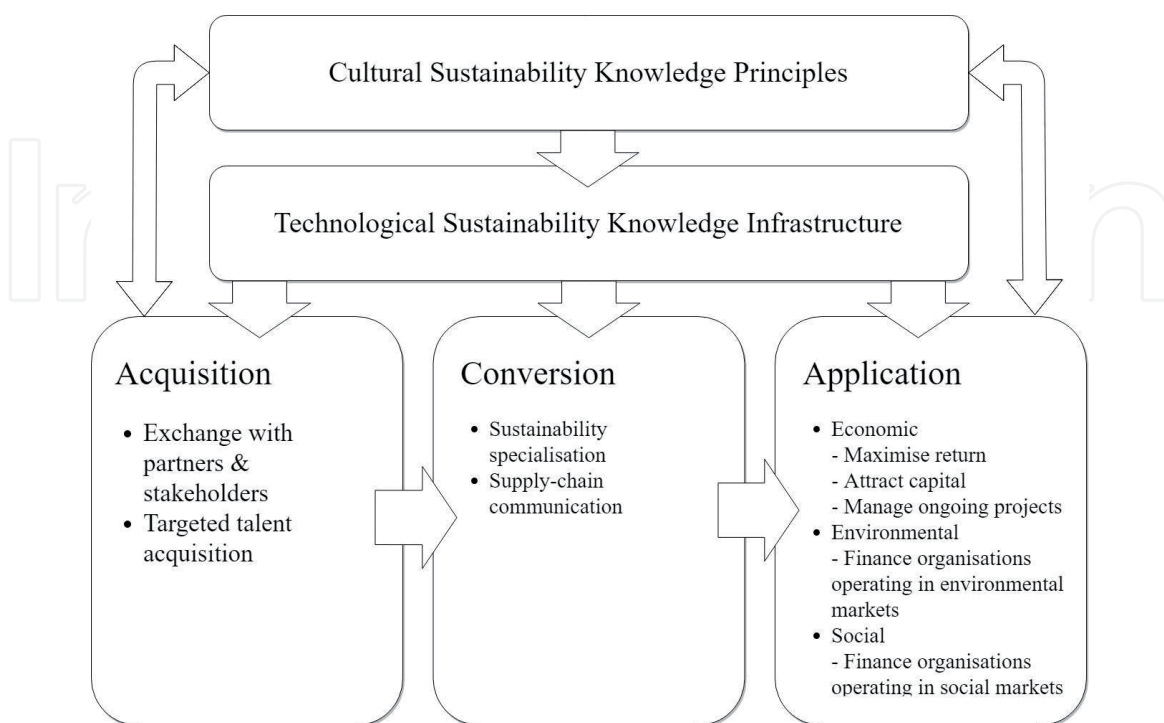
Cultural Sustainability Knowledge Principles

Technological Sustainability Knowledge Infrastructure

Acquisition

- Exchange with partners & stakeholders
- Targeted talent acquisition

Conversion

- Sustainability specialisation
- Supply-chain communication

Application

- Economic
  - Maximise return
  - Attract capital
  - Manage ongoing projects
- Environmental
  - Finance organisations operating in environmental markets
- Social
  - Finance organisations operating in social markets